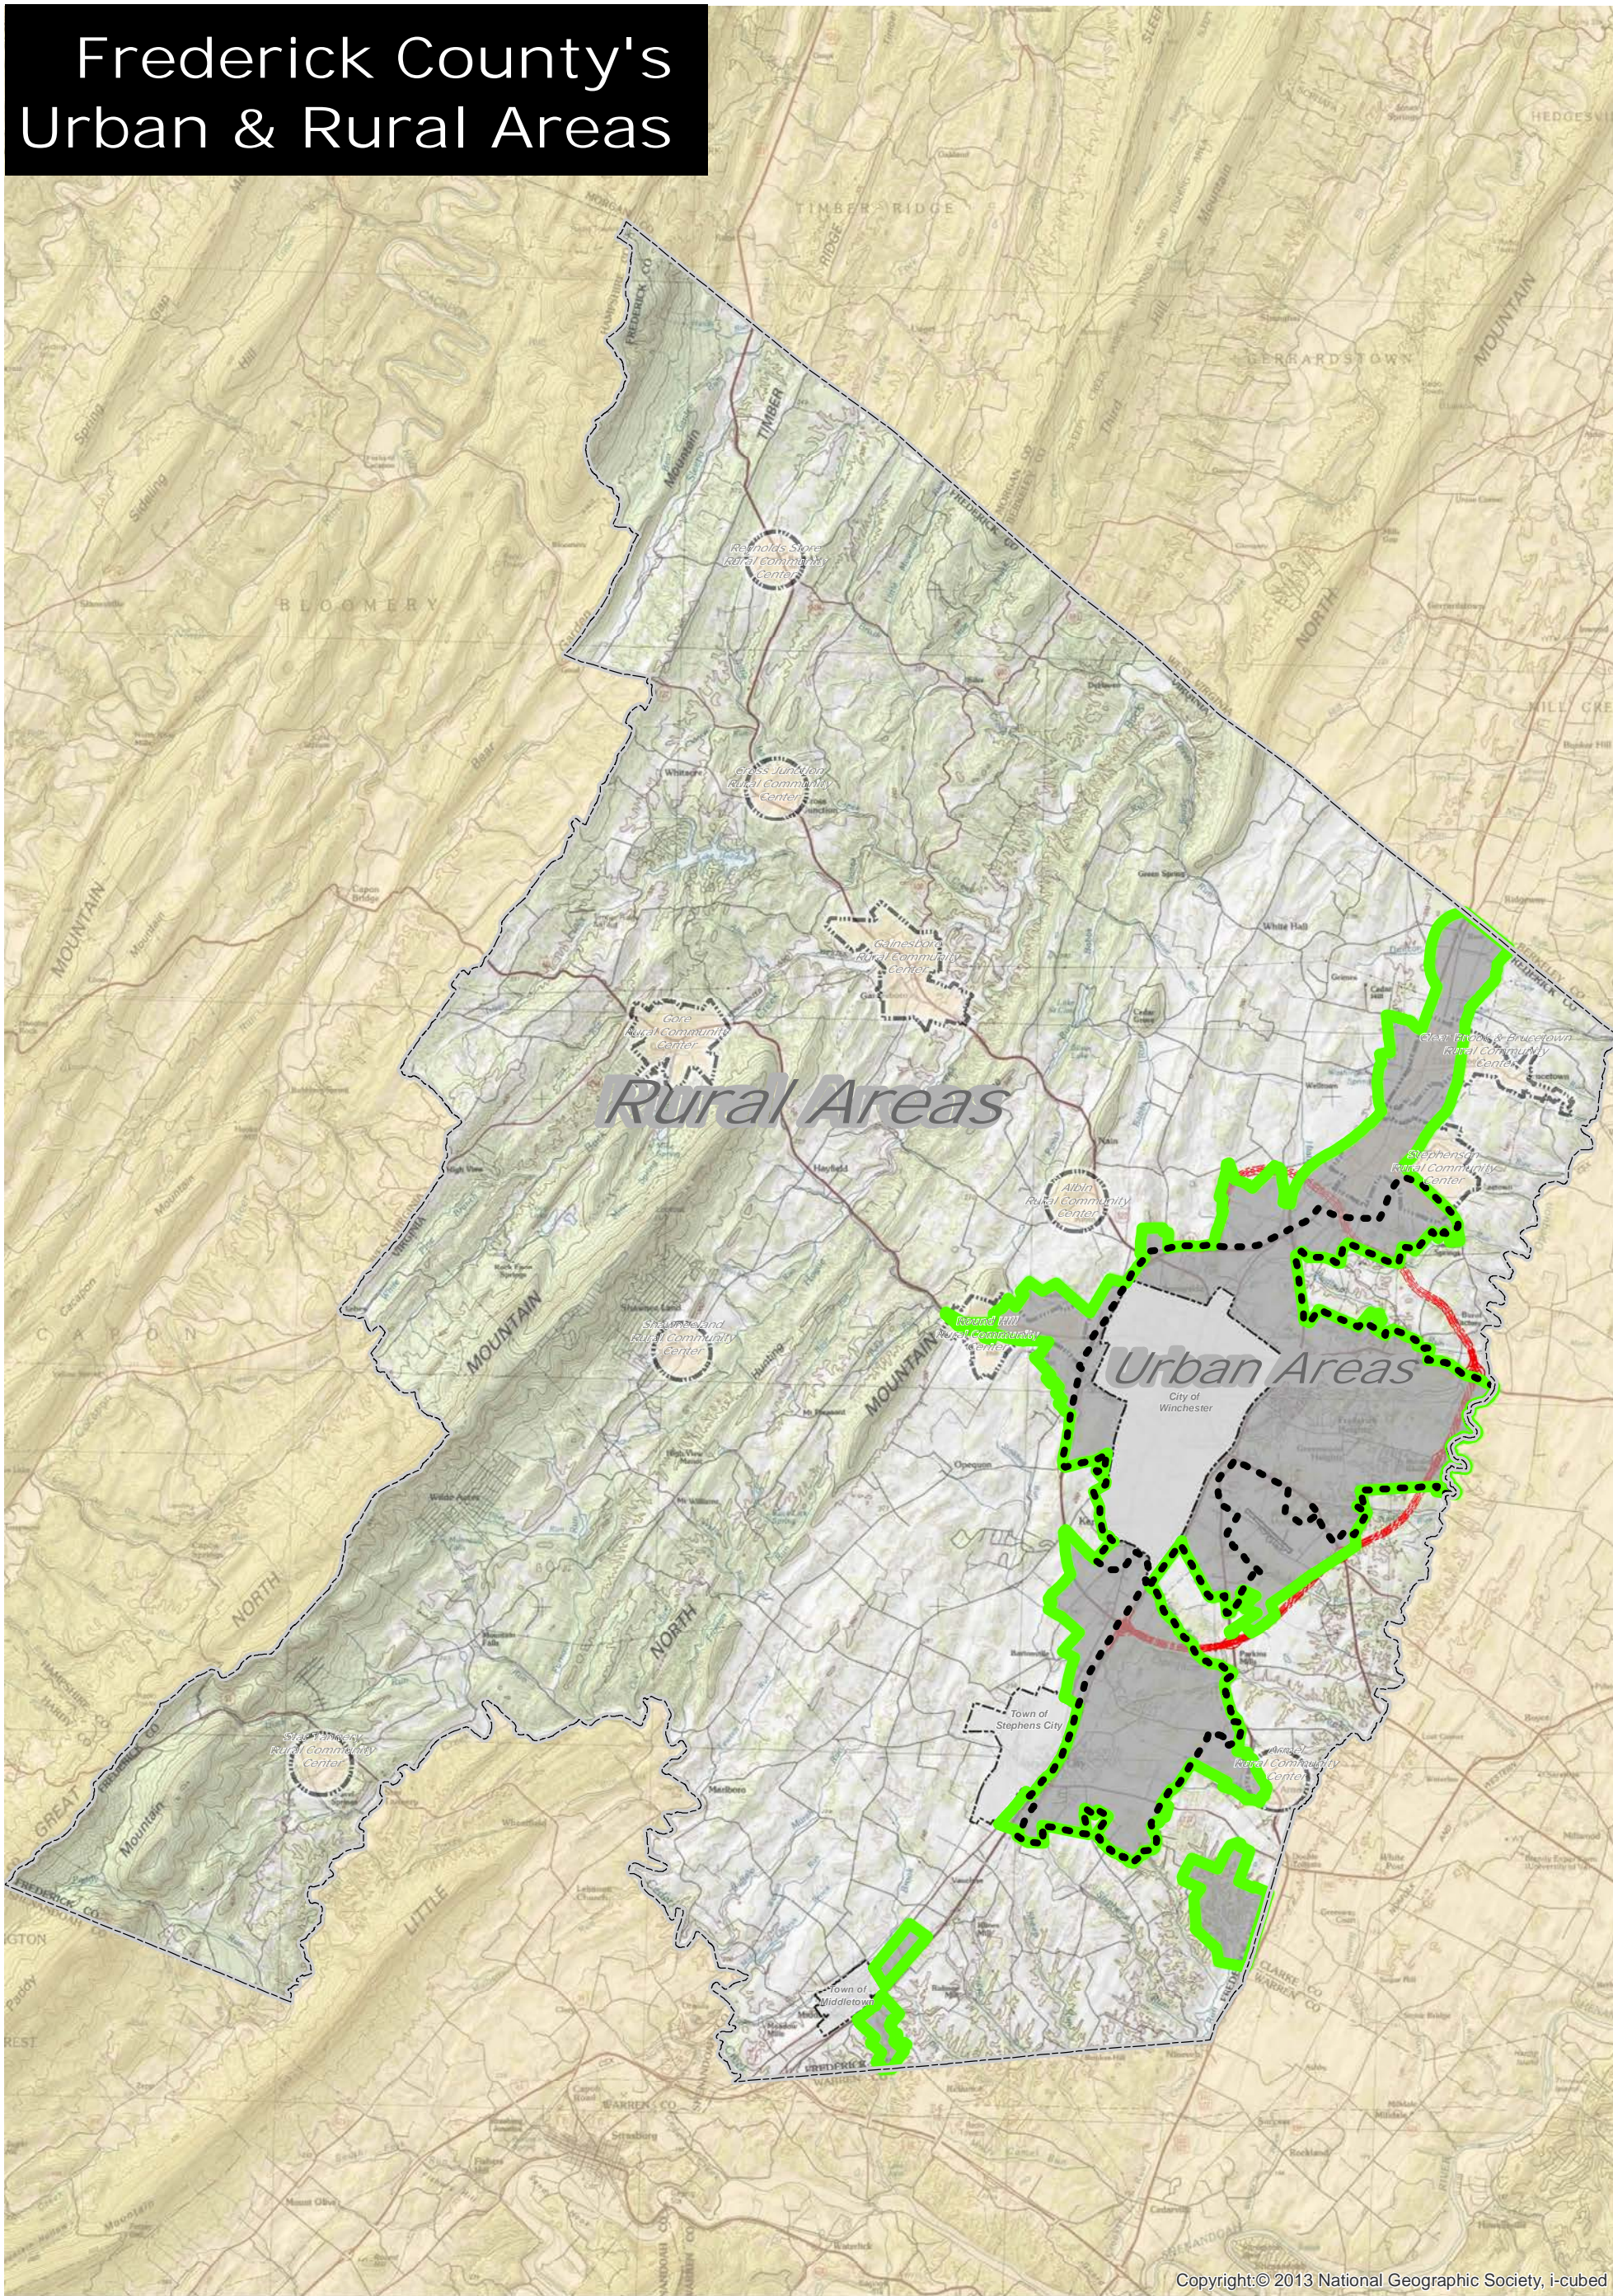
Frederick County's Urban & Rural Areas

Rural Areas

Urban Areas

City of Winchester

Town of Stephens City

TIMBER RIDGE

BLOOMERY

GERARDSTOWN

NORTH

MOUNTAIN

MOUNTAIN

MOUNTAIN

NORTH

NORTH

MOUNTAIN

GREAT

LITTLE

Copyright © 2013 National Geographic Society, i-cubed